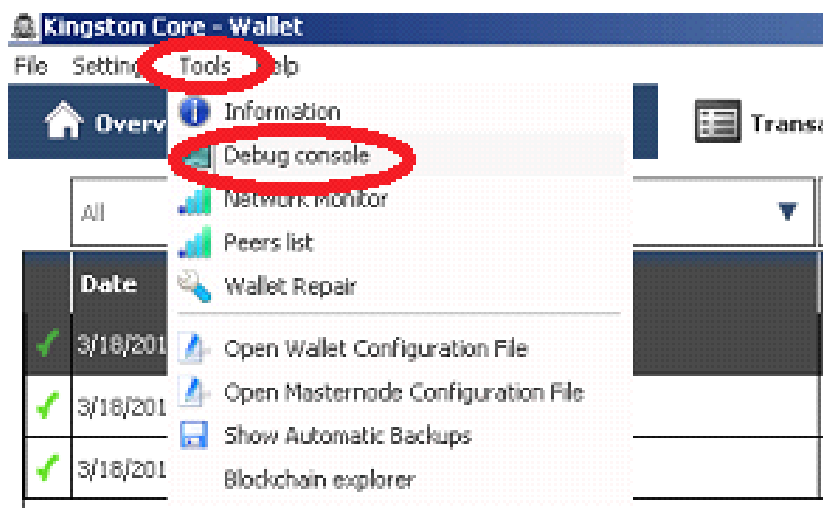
Kingston Core - Wallet

File Setting Tools elp

Overv

Information

Debug console

Network Monitor

Peers list

Wallet Repair

Open Wallet Configuration File

Open Masternode Configuration File

Show Automatic Backups

Blockchain explorer

Transa

All

Date

3/18/201

3/18/201

3/18/201